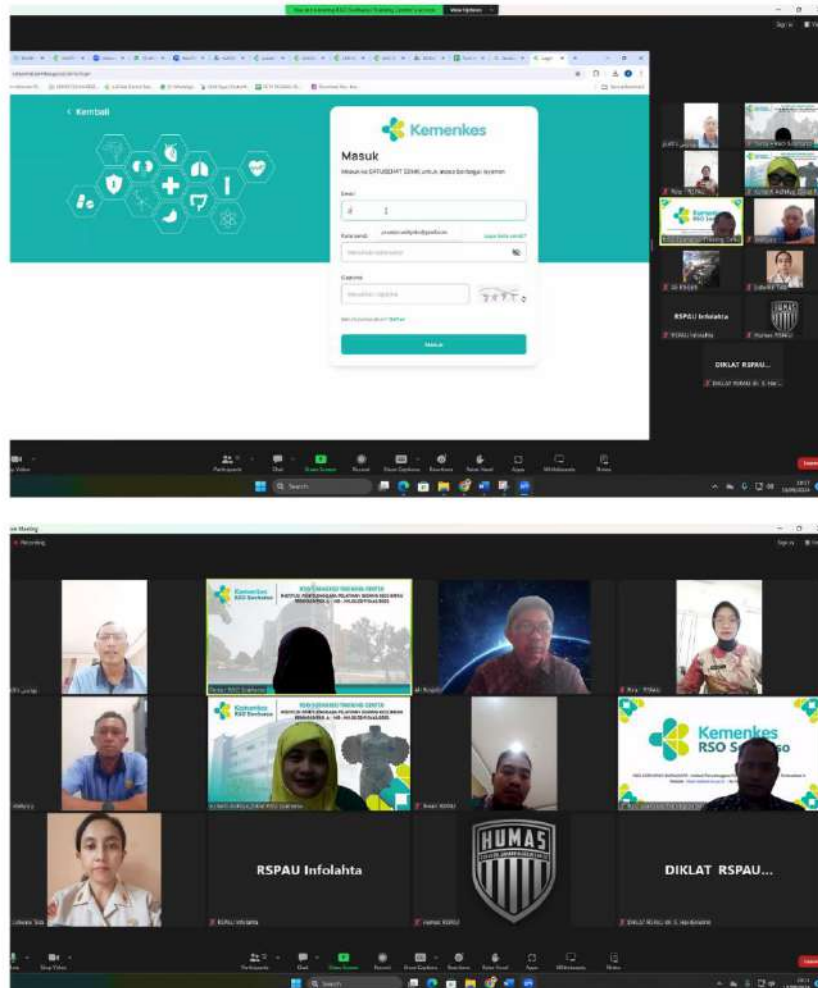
View Options

< Kembali

Kemenkes

Masuk

Masuk ke SATUSEHAT SDMK untuk akses berbagai layanan

Email

Kata sandi

Lupa kata sandi?

Captcha

Daftar

Masuk

RSPAU Infolahta

HUMAS

DIKLAT RSPAU...

Participants Chat Share Screen Record Show Captions Reactions Raise Hand Apps Whiteboards Notes

Search

Recording

Kemenkes RSO Soeharso

RSPAU Infolahta

HUMAS

DIKLAT RSPAU...

Participants Chat Share Screen Record Show Captions Reactions Raise Hand Apps Whiteboards Notes

Search